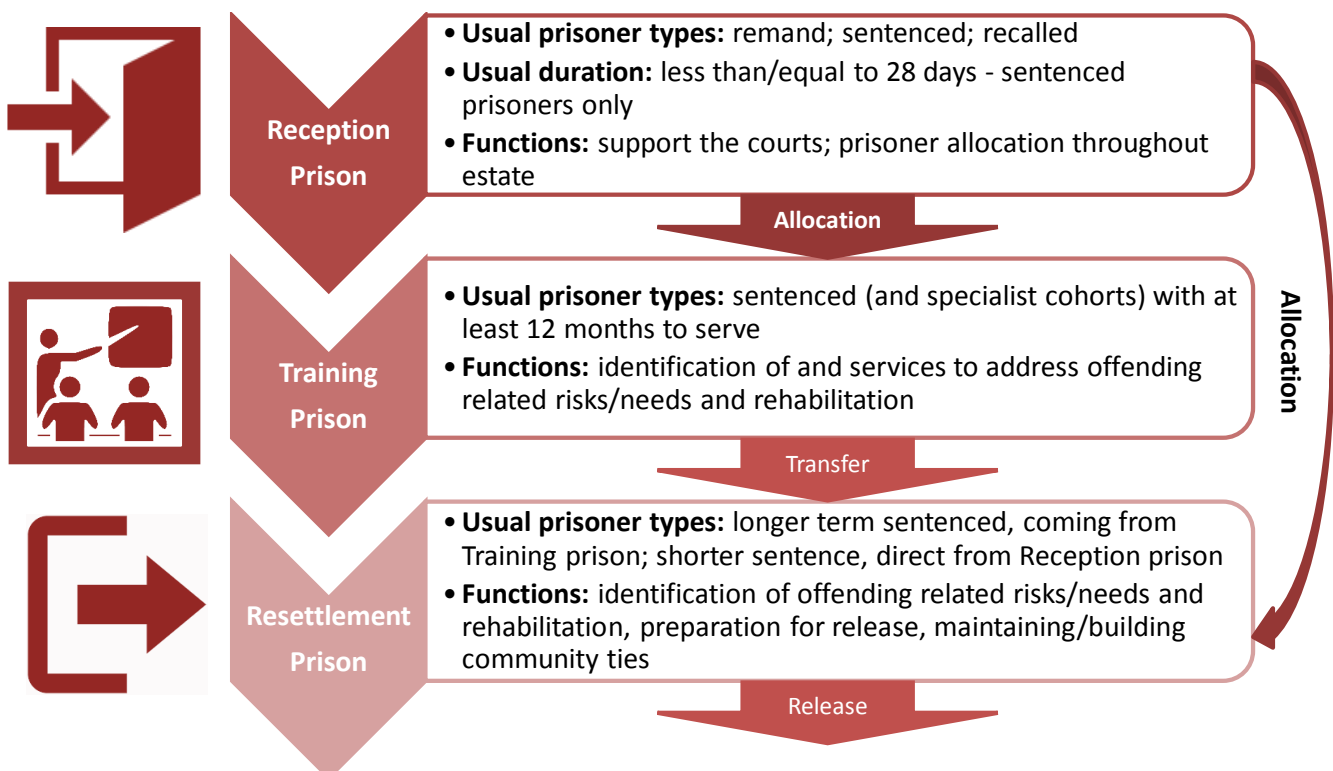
Reception Prison

• Usual prisoner types: remand; sentenced; recalled
• Usual duration: less than/equal to 28 days - sentenced prisoners only
• Functions: support the courts; prisoner allocation throughout estate

Allocation

Training Prison

• Usual prisoner types: sentenced (and specialist cohorts) with at least 12 months to serve
• Functions: identification of and services to address offending related risks/needs and rehabilitation

Transfer

Resettlement Prison

• Usual prisoner types: longer term sentenced, coming from Training prison; shorter sentence, direct from Reception prison
• Functions: identification of offending related risks/needs and rehabilitation, preparation for release, maintaining/building community ties

Release

Allocation